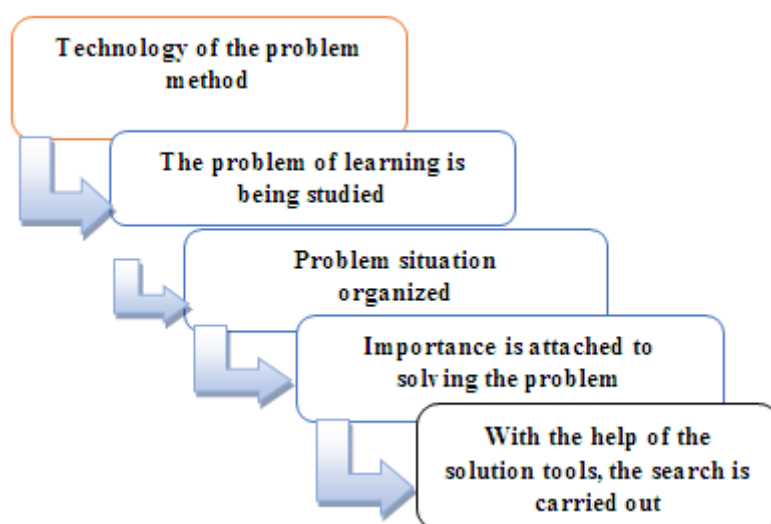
Technology of the problem method

The problem of learning is being studied

Problem situation organized

Importance is attached to solving the problem

With the help of the solution tools, the search is carried out